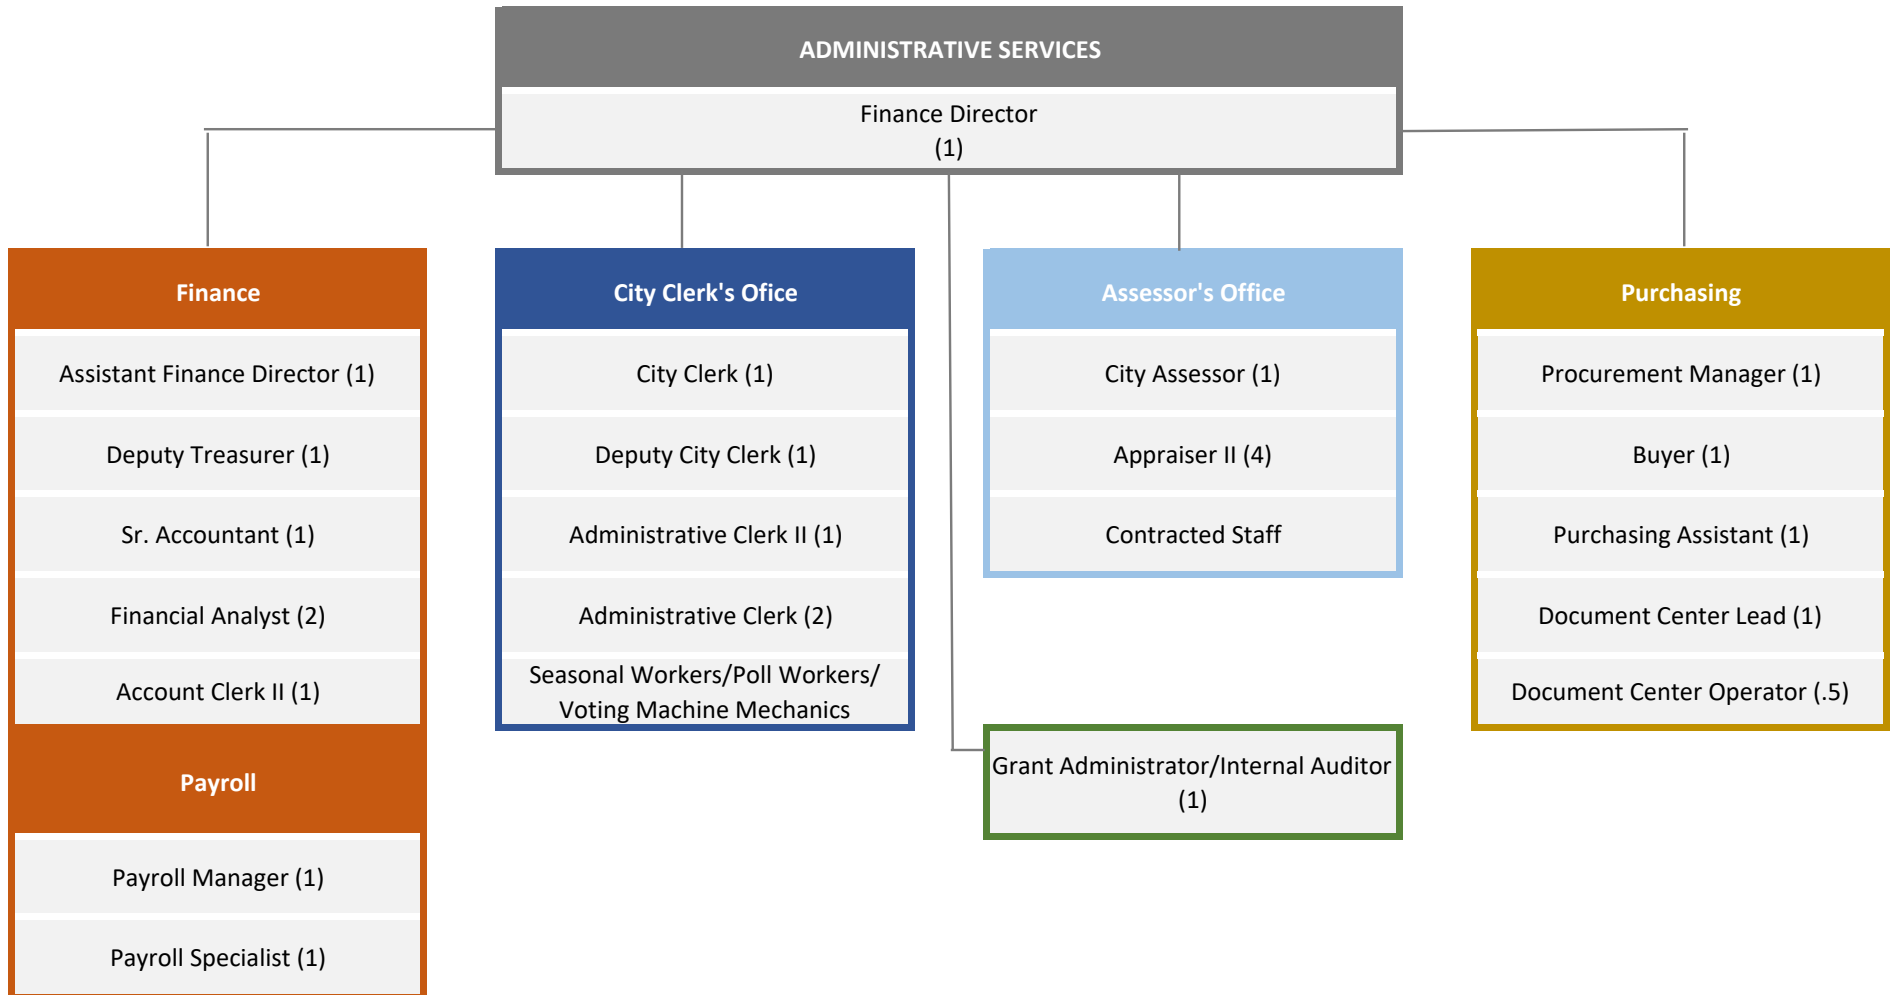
ADMINISTRATIVE SERVICES

Finance Director
(1)

Finance

Assistant Finance Director (1)

Deputy Treasurer (1)

Sr. Accountant (1)

Financial Analyst (2)

Account Clerk II (1)

Payroll

Payroll Manager (1)

Payroll Specialist (1)

City Clerk's Ofice

City Clerk (1)

Deputy City Clerk (1)

Administrative Clerk II (1)

Administrative Clerk (2)

Seasonal Workers/Poll Workers/ Voting Machine Mechanics

Assessor's Office

City Assessor (1)

Appraiser II (4)

Contracted Staff

Grant Administrator/Internal Auditor (1)

Purchasing

Procurement Manager (1)

Buyer (1)

Purchasing Assistant (1)

Document Center Lead (1)

Document Center Operator (.5)